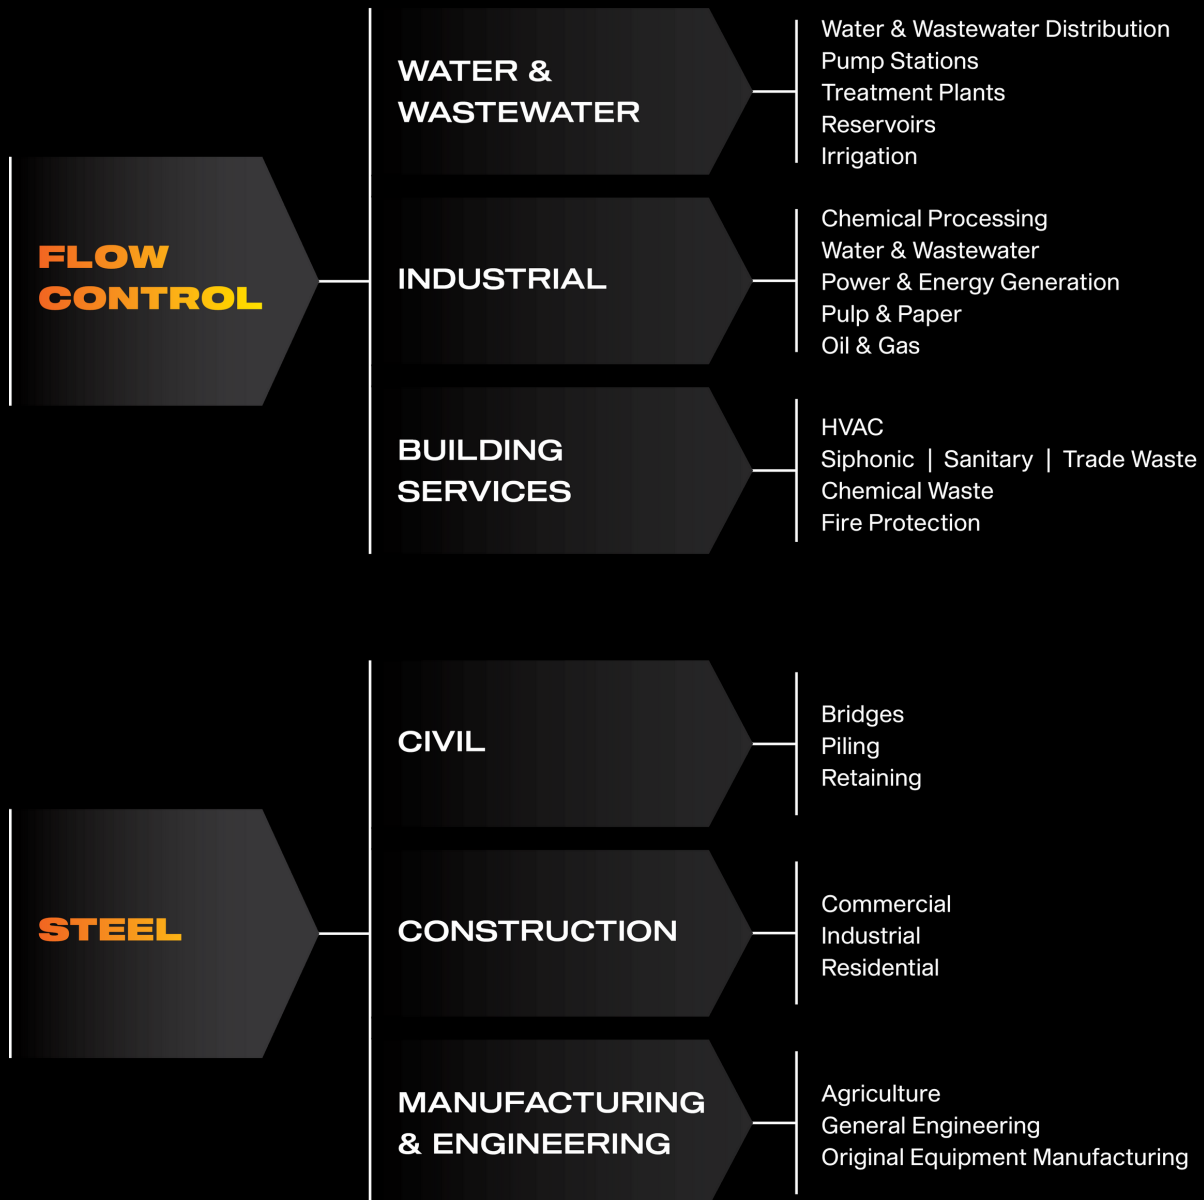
FLOW CONTROL

WATER & WASTEWATER

Water & Wastewater Distribution
Pump Stations
Treatment Plants
Reservoirs
Irrigation

INDUSTRIAL

Chemical Processing
Water & Wastewater
Power & Energy Generation
Pulp & Paper
Oil & Gas

BUILDING SERVICES

HVAC
Siphonic | Sanitary | Trade Waste
Chemical Waste
Fire Protection

STEEL

CIVIL

Bridges
Piling
Retaining

CONSTRUCTION

Commercial
Industrial
Residential

MANUFACTURING & ENGINEERING

Agriculture
General Engineering
Original Equipment Manufacturing